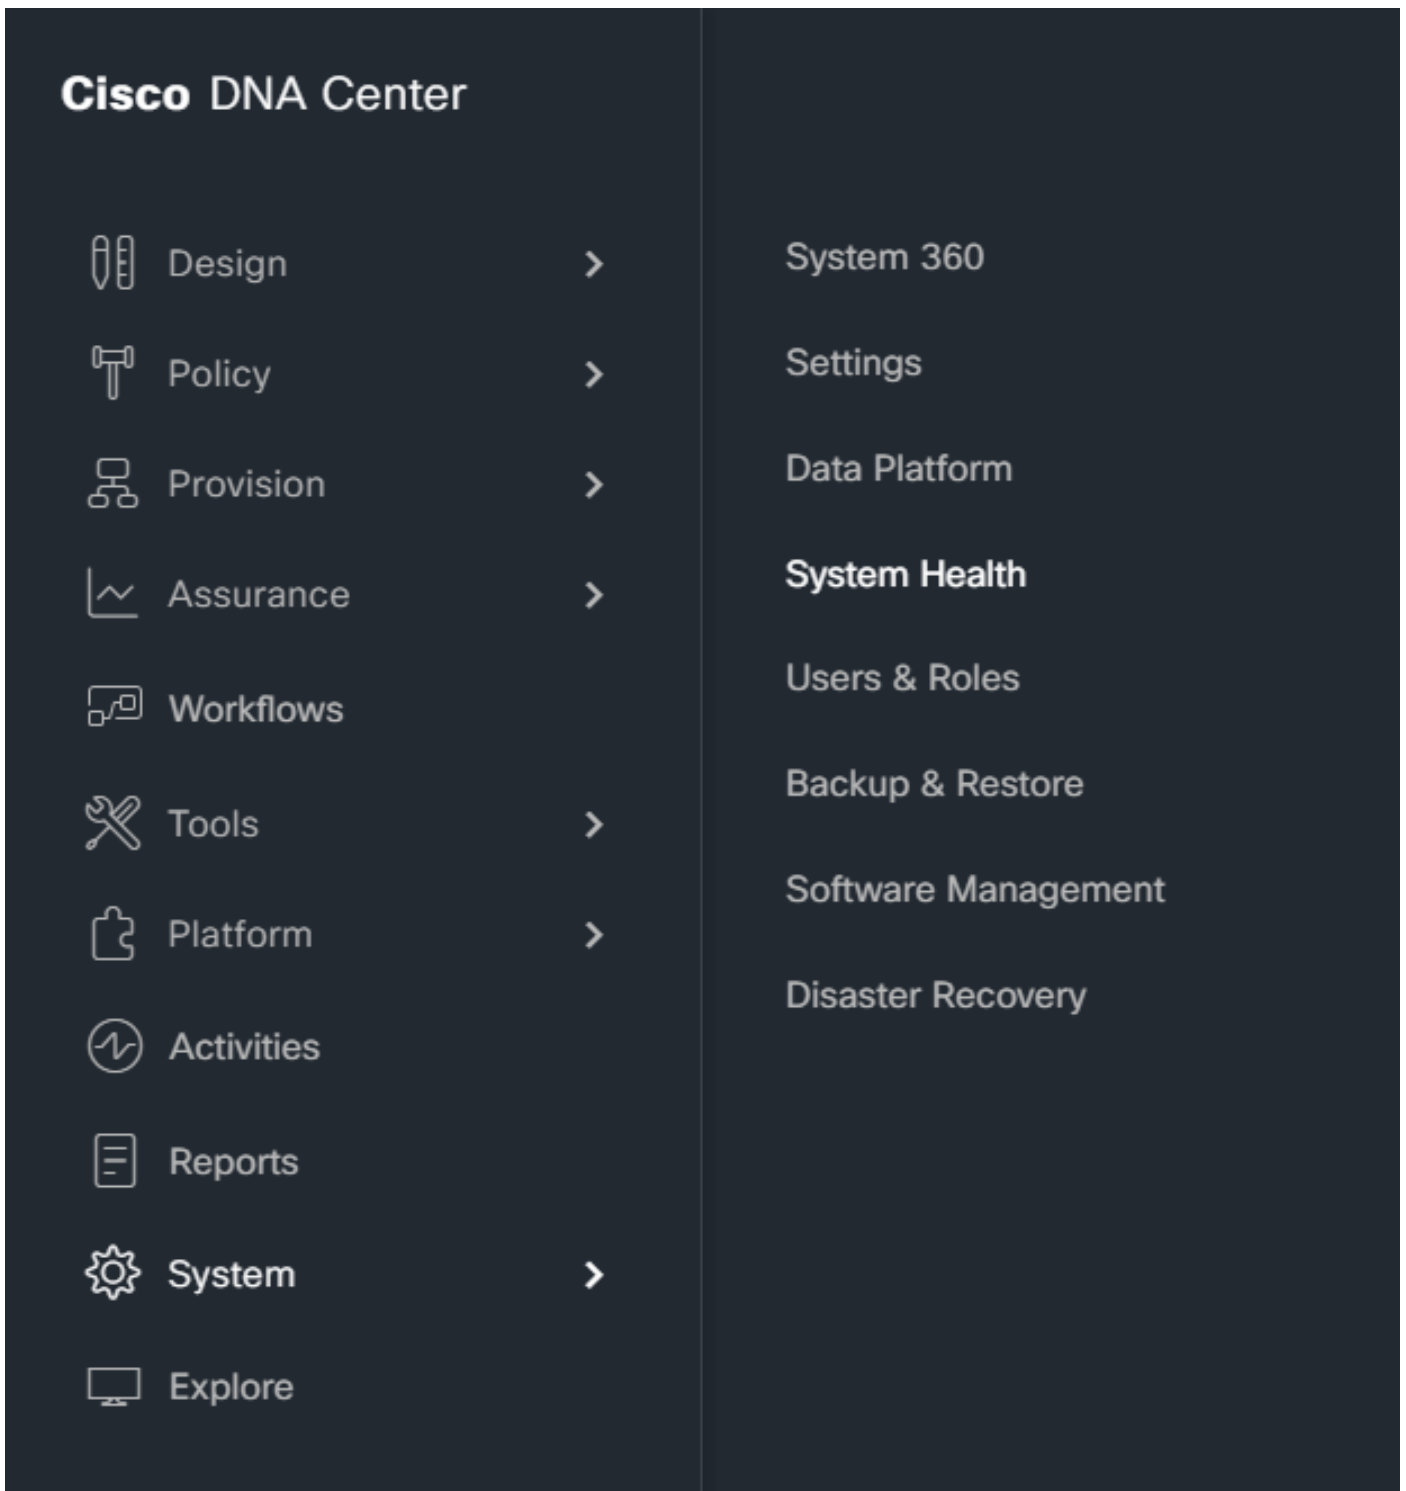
Cisco DNA Center

Design
Policy
Provision
Assurance
Workflows
Tools
Platform
Activities
Reports
System
Explore

System 360
Settings
Data Platform
System Health
Users & Roles
Backup & Restore
Software Management
Disaster Recovery